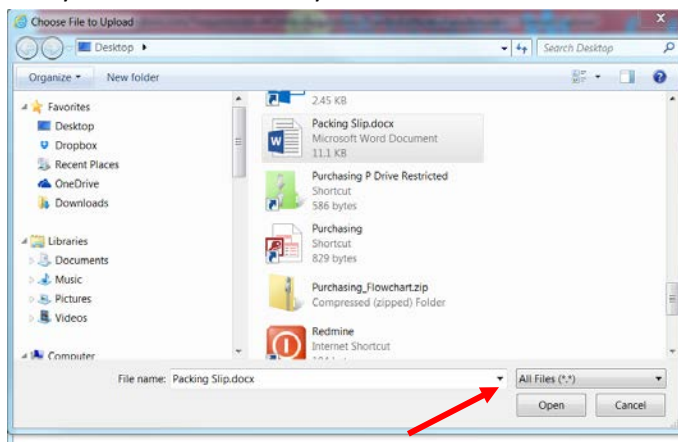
Choose File to Upload

Desktop ▸

Search Desktop

Organize ▾ New folder

Favorites
Desktop
Dropbox
Recent Places
OneDrive
Downloads

Libraries
Documents
Music
Pictures
Videos

Computer

2.45 KB

Packing Slip.docx
Microsoft Word Document
11.1 KB

Purchasing P Drive Restricted
Shortcut
586 bytes

Purchasing
Shortcut
829 bytes

Purchasing_Flowchart.zip
Compressed (zipped) Folder

Redmine
Internet Shortcut
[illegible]

File name: Packing Slip.docx

All Files (*.*)

Open

Cancel